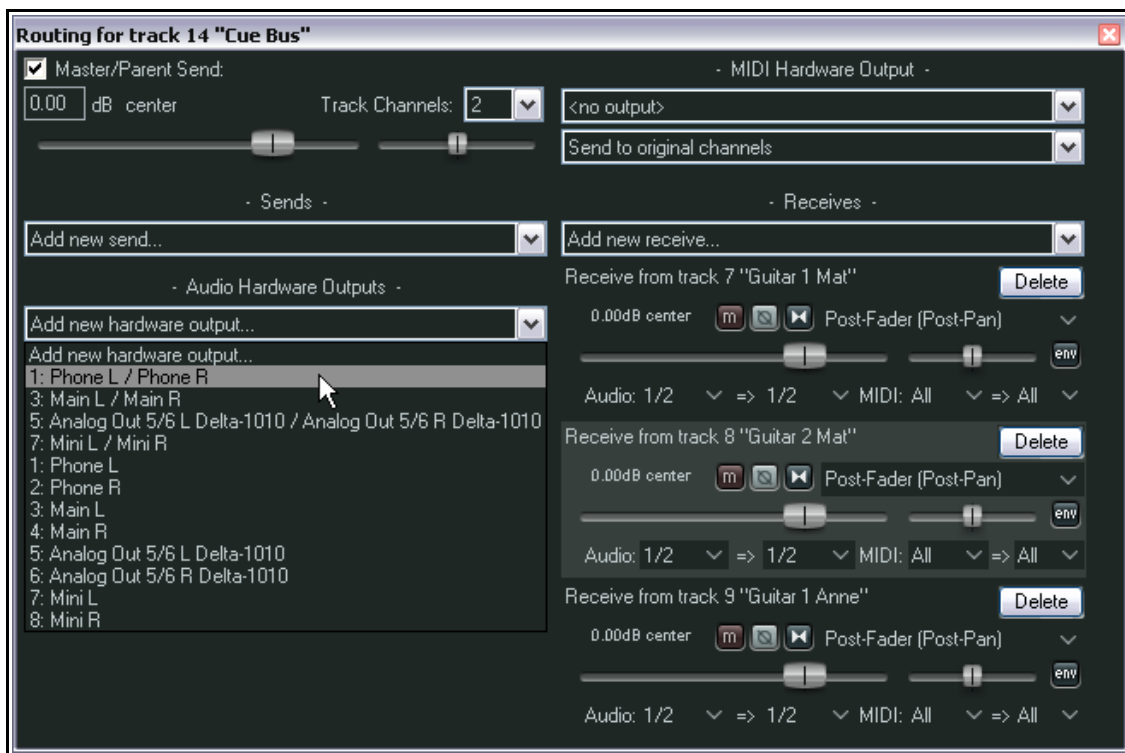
Routing for track 14 "Cue Bus"

Master/Parent Send:

0.00 dB center

Track Channels: 2

- MIDI Hardware Output -

<no output>

Send to original channels

- Sends -

Add new send...

- Receives -

Add new receive...

- Audio Hardware Outputs -

Add new hardware output...

Add new hardware output...
1: Phone L / Phone R
3: Main L / Main R
5: Analog Out 5/6 L Delta-1010 / Analog Out 5/6 R Delta-1010
7: Mini L / Mini R
1: Phone L
2: Phone R
3: Main L
4: Main R
5: Analog Out 5/6 L Delta-1010
6: Analog Out 5/6 R Delta-1010
7: Mini L
8: Mini R

Receive from track 7 "Guitar 1 Mat"

Delete

0.00dB center

m

Post-Fader (Post-Pan)

env

Audio: 1/2 => 1/2 MIDI: All => All

Receive from track 8 "Guitar 2 Mat"

Delete

0.00dB center

m

Post-Fader (Post-Pan)

env

Audio: 1/2 => 1/2 MIDI: All => All

Receive from track 9 "Guitar 1 Anne"

Delete

0.00dB center

m

Post-Fader (Post-Pan)

env

Audio: 1/2 => 1/2 MIDI: All => All